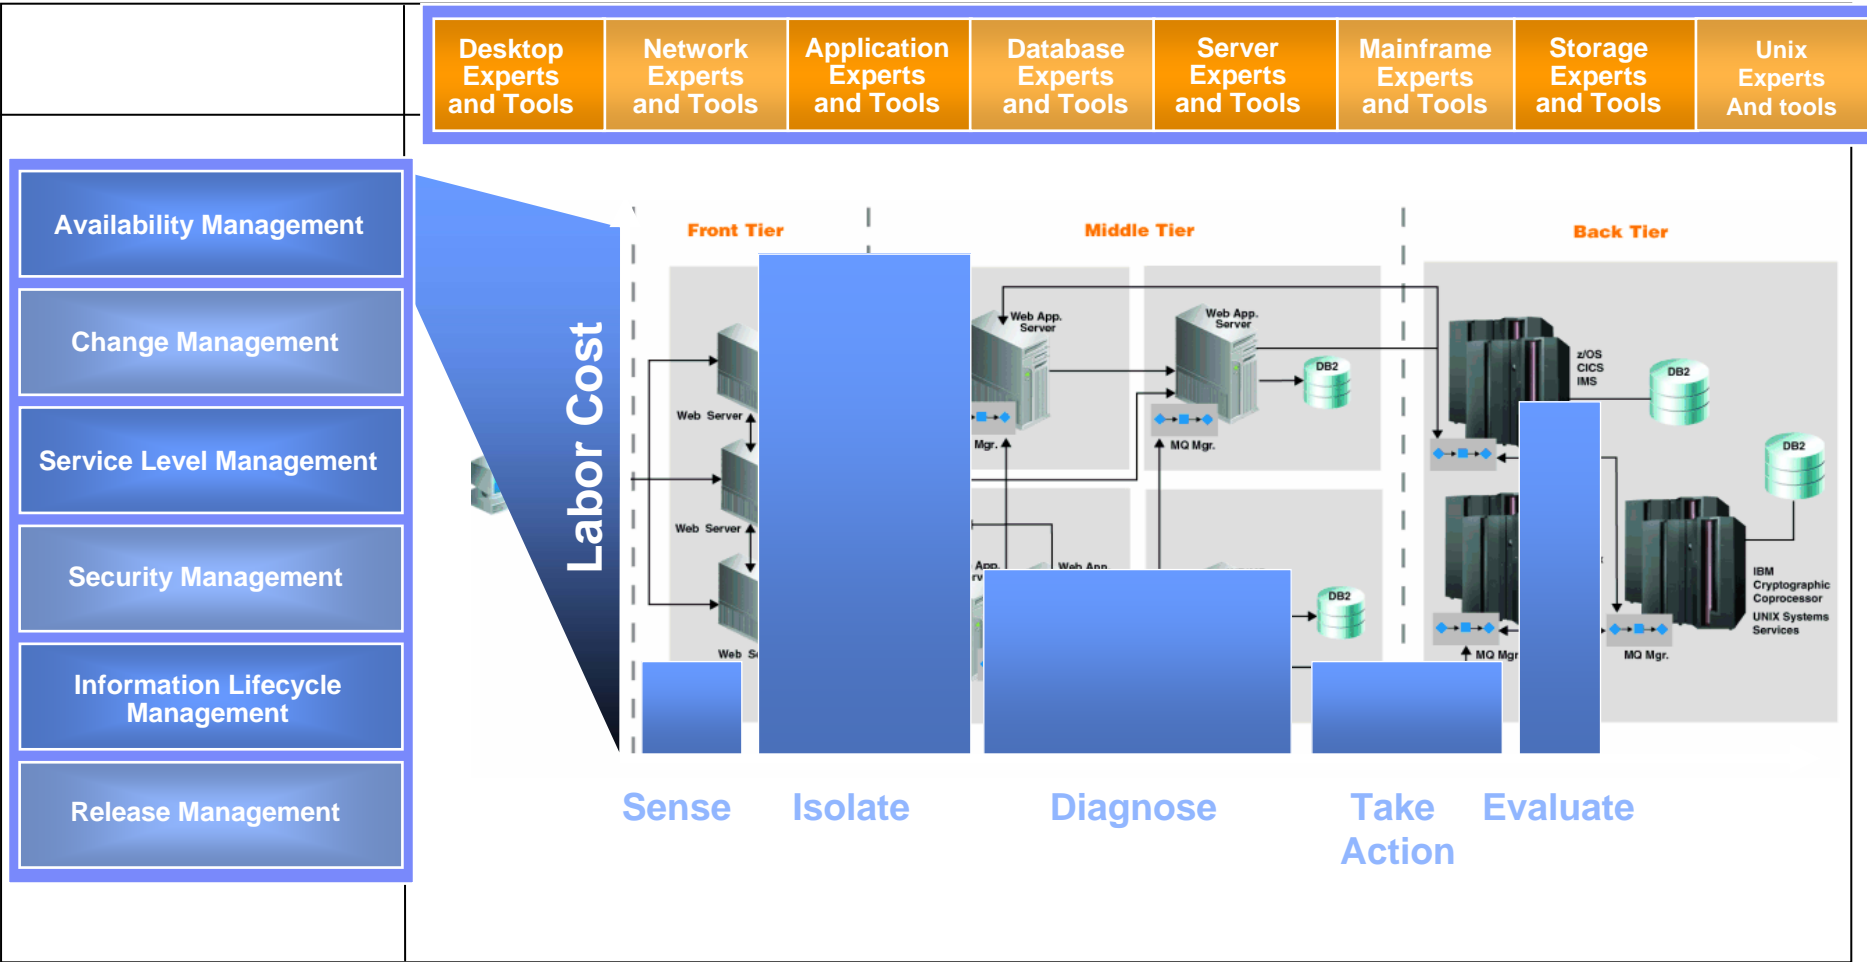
| Desktop Experts and Tools | Network Experts and Tools | Application Experts and Tools | Database Experts and Tools | Server Experts and Tools | Mainframe Experts and Tools | Storage Experts and Tools | Unix Experts And tools |
|---|---|---|---|---|---|---|---|

Availability Management

Change Management

Service Level Management

Security Management

Information Lifecycle Management

Release Management

Labor Cost

Front Tier

Middle Tier

Back Tier

Web Server

Web Server

Web S

Web App. Server

Mgr.

App.

Web App.

Web App. Server

DB2

MQ Mgr.

DB2

z/OS
CICS
IMS

DB2

DB2

MQ Mgr

MQ Mgr.

IBM Cryptographic Coprocessor

UNIX Systems Services

Sense

Isolate

Diagnose

Take Action

Evaluate